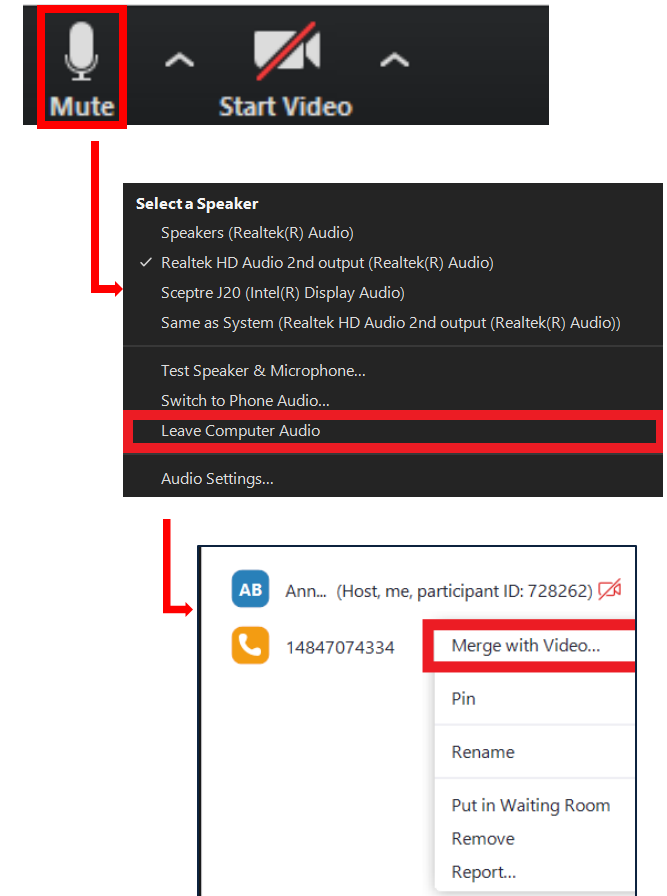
Mute

Start Video

Select a Speaker
Speakers (Realtek(R) Audio)
✓ Realtek HD Audio 2nd output (Realtek(R) Audio)
Sceptre J20 (Intel(R) Display Audio)
Same as System (Realtek HD Audio 2nd output (Realtek(R) Audio))

Test Speaker & Microphone...
Switch to Phone Audio...
Leave Computer Audio

Audio Settings...

AB Ann... (Host, me, participant ID: 728262)

14847074334

Merge with Video...

Pin

Rename

Put in Waiting Room
Remove
Report...